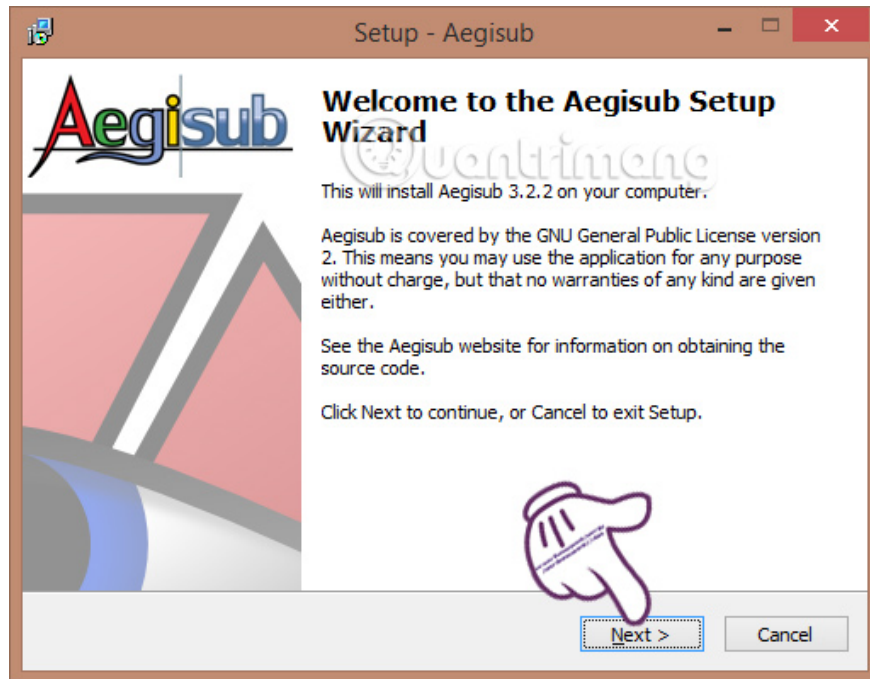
Setup - Aegisub

Aegisub

Welcome to the Aegisub Setup Wizard

Quantrimang

This will install Aegisub 3.2.2 on your computer.

Aegisub is covered by the GNU General Public License version 2. This means you may use the application for any purpose without charge, but that no warranties of any kind are given either.

See the Aegisub website for information on obtaining the source code.

Click Next to continue, or Cancel to exit Setup.

Next >

Cancel